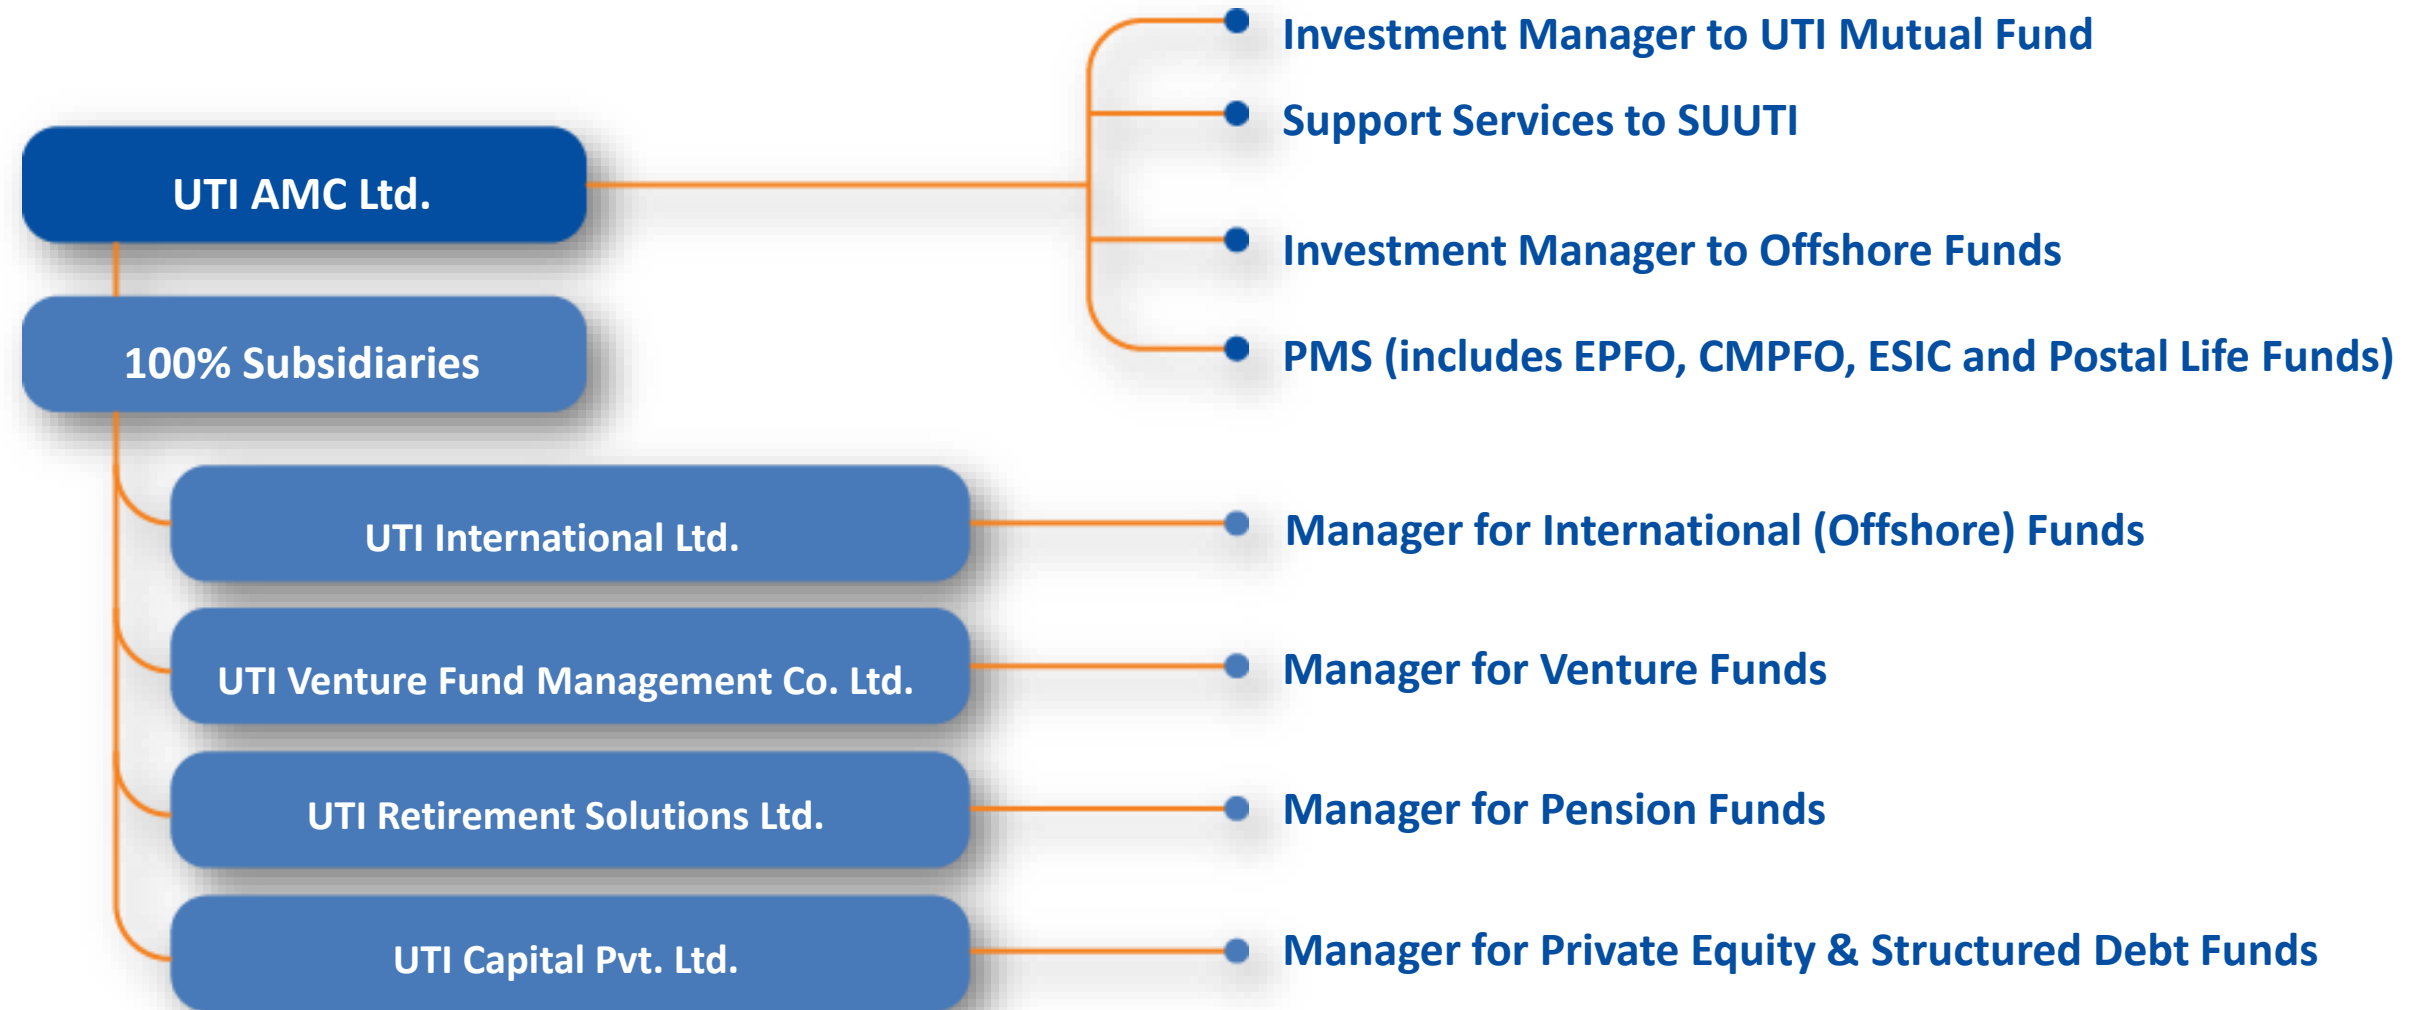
UTI AMC Ltd.

Investment Manager to UTI Mutual Fund

Support Services to SUUTI

Investment Manager to Offshore Funds

PMS (includes EPFO, CMPFO, ESIC and Postal Life Funds)

100% Subsidiaries

UTI International Ltd.

Manager for International (Offshore) Funds

UTI Venture Fund Management Co. Ltd.

Manager for Venture Funds

UTI Retirement Solutions Ltd.

Manager for Pension Funds

UTI Capital Pvt. Ltd.

Manager for Private Equity & Structured Debt Funds